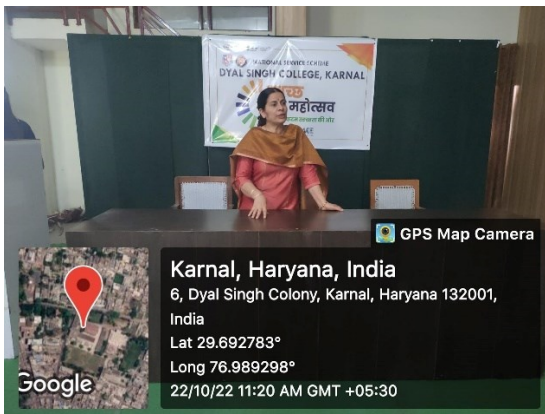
NATIONAL SERVICE SCHEME
DYAL SINGH COLLEGE, KARNAL
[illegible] महोत्सव
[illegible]

GPS Map Camera

Karnal, Haryana, India
6, Dyal Singh Colony, Karnal, Haryana 132001, India
Lat 29.692783°
Long 76.989298°
22/10/22 11:20 AM GMT +05:30

Google